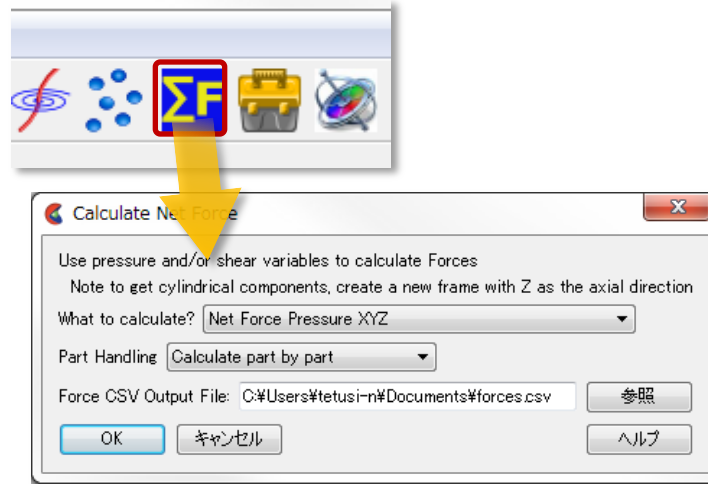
ΣF

Calculate Net Force

Use pressure and/or shear variables to calculate Forces
Note to get cylindrical components, create a new frame with Z as the axial direction

What to calculate? Net Force Pressure XYZ

Part Handling Calculate part by part

Force CSV Output File: C:¥Users¥tetusi-n¥Documents¥forces.csv 参照

OK キャンセル ヘルプ